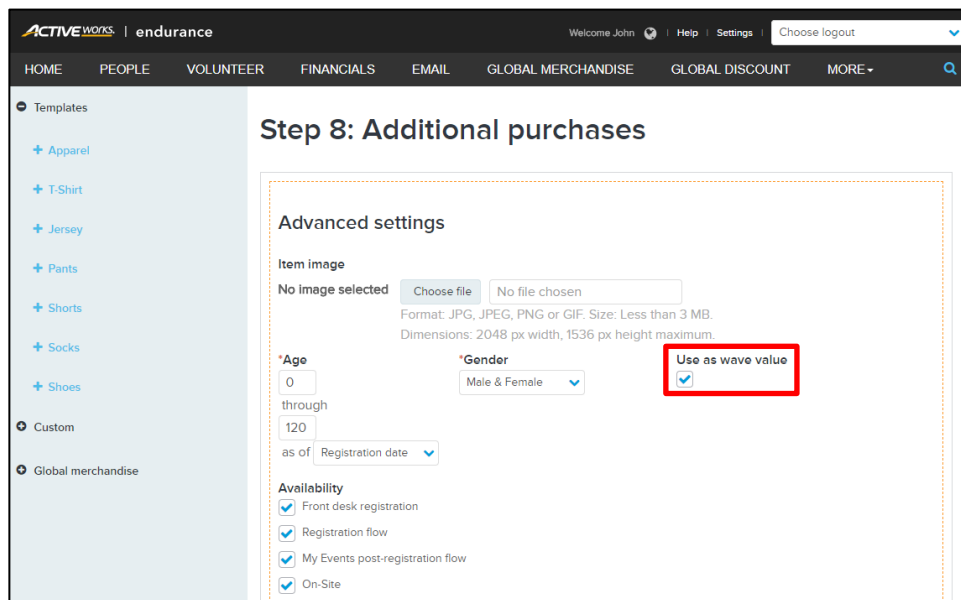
ACTIVE WORKS | endurance

Welcome John | Help | Settings | Choose logout

HOME PEOPLE VOLUNTEER FINANCIALS EMAIL GLOBAL MERCHANDISE GLOBAL DISCOUNT MORE

Templates
Apparel
T-Shirt
Jersey
Pants
Shorts
Socks
Shoes
Custom
Global merchandise

Step 8: Additional purchases

Advanced settings

Item image
No image selected Choose file No file chosen
Format: JPG, JPEG, PNG or GIF. Size: Less than 3 MB.
Dimensions: 2048 px width, 1536 px height maximum.

*Age
0
through
120
as of Registration date

*Gender
Male & Female

Use as wave value

Availability
Front desk registration
Registration flow
My Events post-registration flow
On-Site